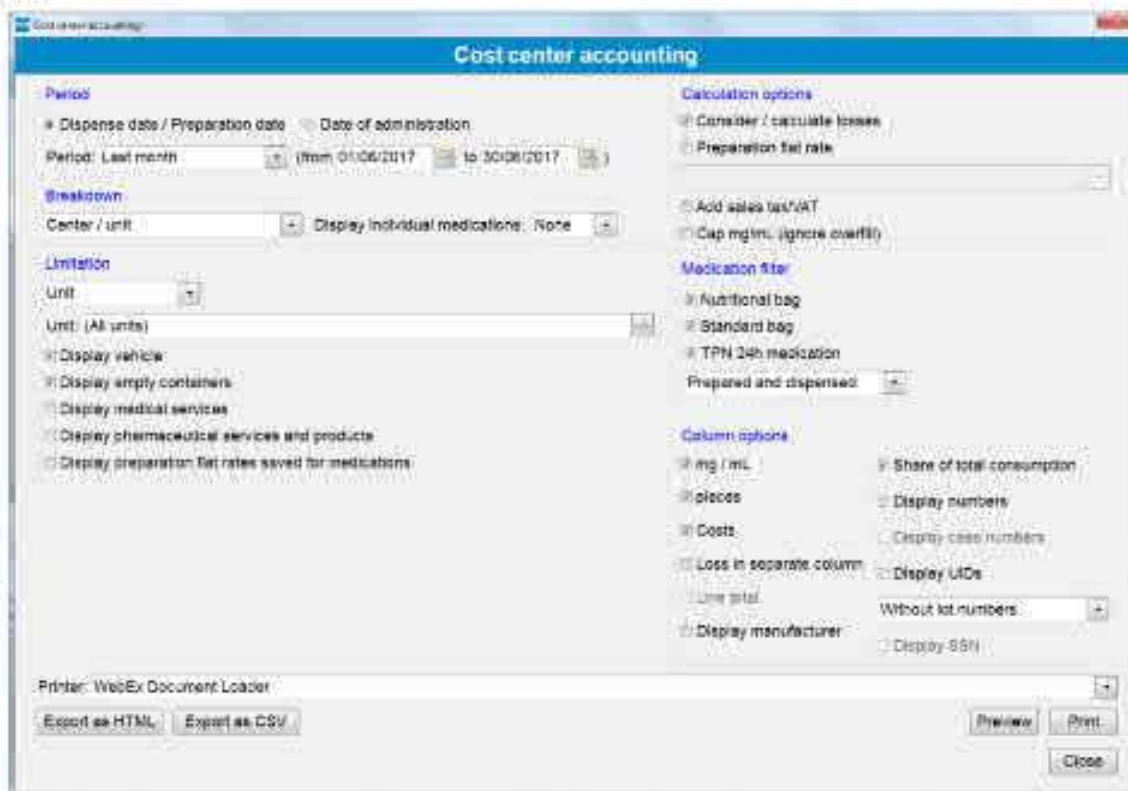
Cost center accounting

Cost center accounting

Period

Dispense date / Preparation date

Date of administration

Period: Last month

(from 01/06/2017

to 30/06/2017

)

Breakdown

Center / unit

Display individual medications: None

Limitation

Unit

Unit: (All units)

Display vehicle

Display empty containers

Display medical services

Display pharmaceutical services and products

Display preparation flat rates saved for medications

Calculation options

Consider / calculate losses

Preparation flat rate

Add sales tax/VAT

Cap mg/mL (ignore overfill)

Medication filter

Nutritional bag

Standard bag

TPN 24h medication

Prepared and dispensed

Column options

mg / mL

pieces

Costs

Loss in separate column

Line total

Display manufacturer

Share of total consumption

Display numbers

Display case numbers

Display UIDs

Without lot numbers

Display SSN

Printer: WebEx Document Loader

Export as HTML

Export as CSV

Preview

Print

Close